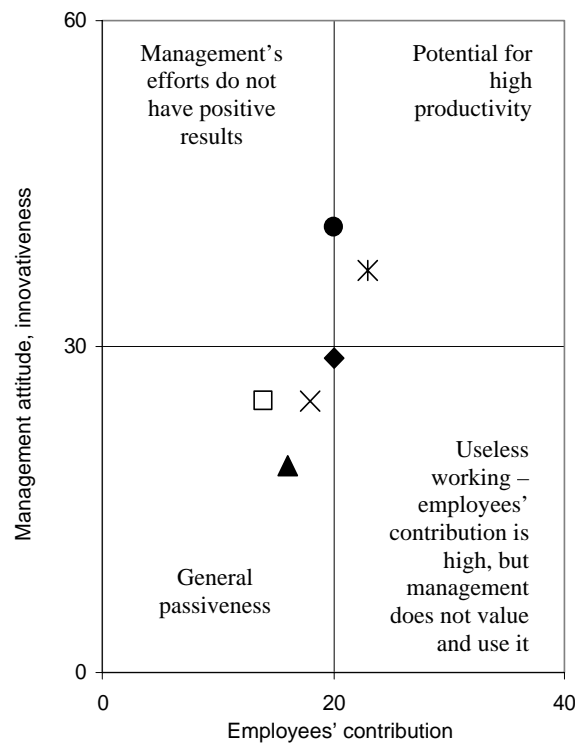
60

Management's efforts do not have positive results

Potential for high productivity

30

Useless working – employees' contribution is high, but management does not value and use it

General passiveness

0

0

20

40

Management attitude, innovativeness

Employees' contribution